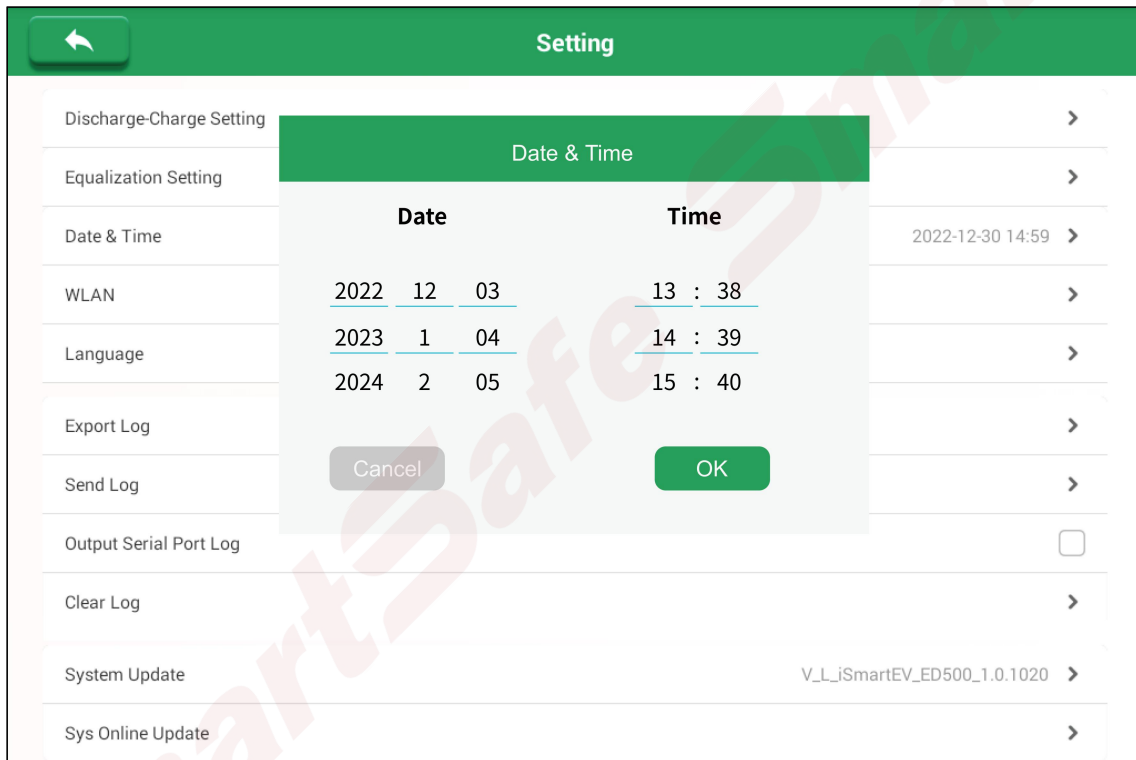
Setting

Discharge-Charge Setting

Equalization Setting

Date & Time 2022-12-30 14:59

WLAN

Language

Export Log

Send Log

Output Serial Port Log

Clear Log

System Update V_L_iSmartEV_ED500_1.0.1020

Sys Online Update

Date & Time

Date

Time

2022 12 03

2023 1 04

2024 2 05

13 : 38

14 : 39

15 : 40

Cancel

OK

SmartSafe Smart